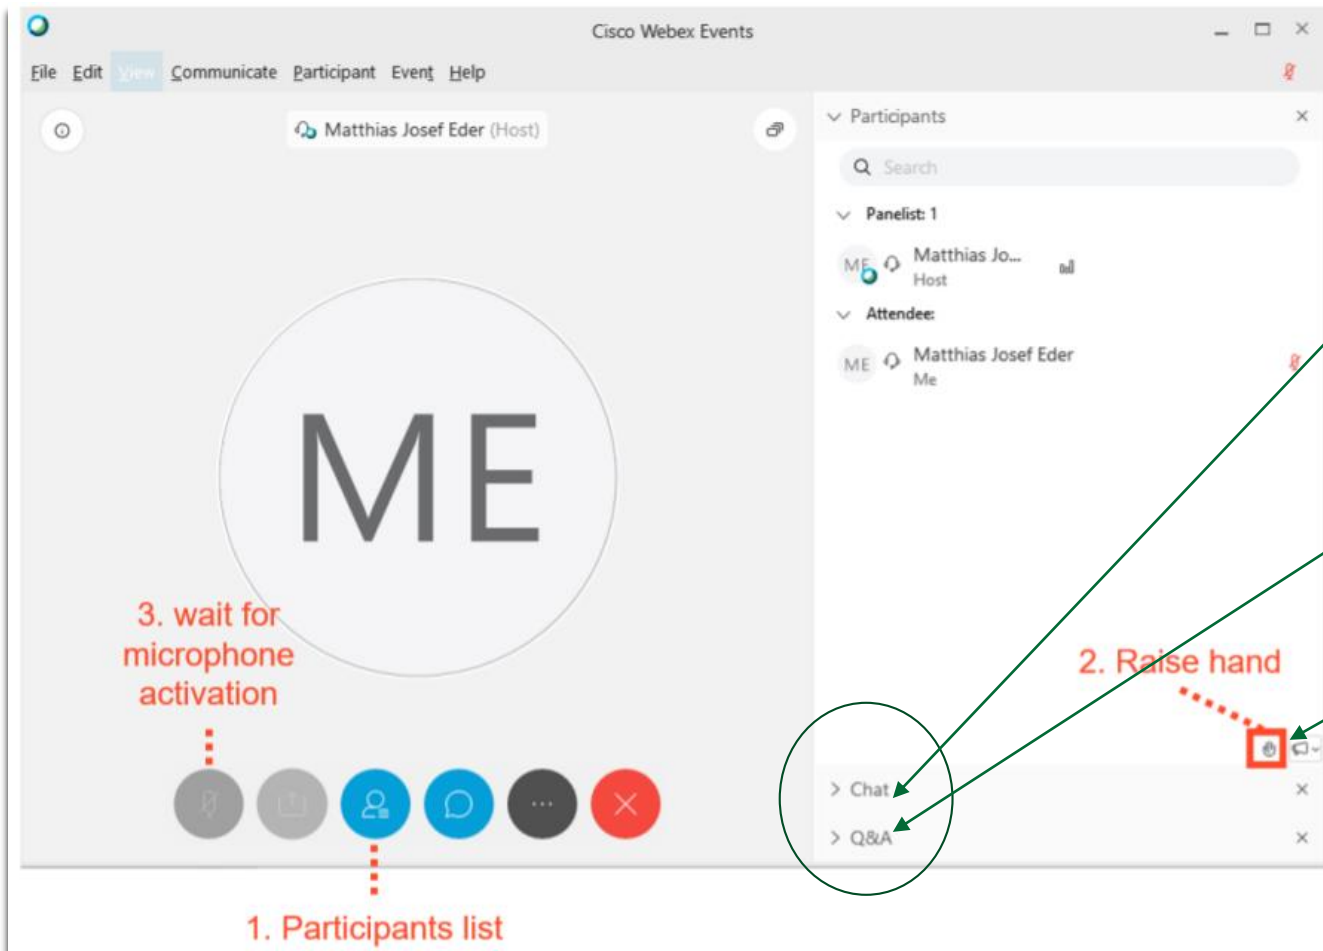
Cisco Webex Events

File Edit View Communicate Participant Event Help

Matthias Josef Eder (Host)

ME

Participants

Search

Panelist: 1

ME Matthias Jo... Host

Attendee:

ME Matthias Josef Eder Me

3. wait for microphone activation

2. Raise hand

Chat

Q&A

1. Participants list